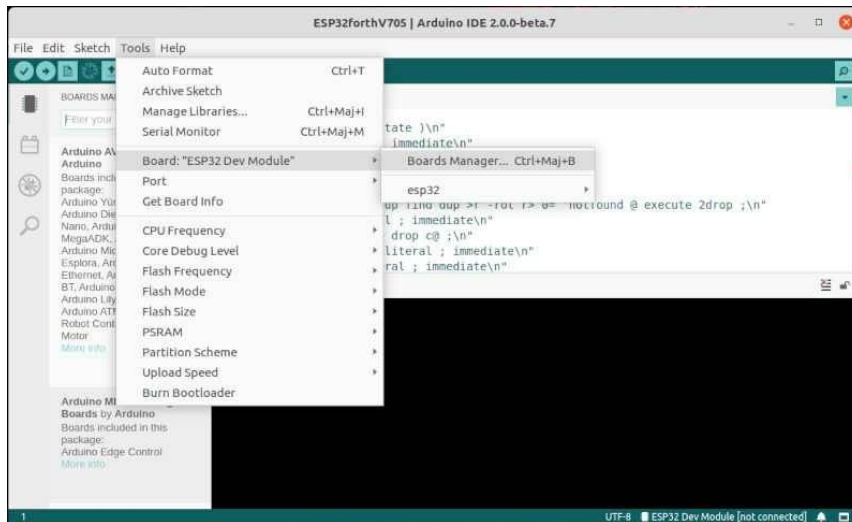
ESP32forthV705 | Arduino IDE 2.0.0-beta.7

File Edit Sketch Tools Help

BOARDS MA

Filter your

Arduino AV
Arduino
Boards incl
package:
Arduino Yún
Arduino Die
Nano, Ardui
MegaADK,
Arduino Mic
Esplora, Ar
Ethernet, A
BT, Arduino
Arduino Lily
Arduino ATM
Robot Cont
Motor
More info

Arduino M
Boards by Arduino
Boards included in this package:
Arduino Edge Control
More info

Auto Format Ctrl+T
Archive Sketch
Manage Libraries... Ctrl+Maj+I
Serial Monitor Ctrl+Maj+M
Board: "ESP32 Dev Module"
Port
Get Board Info
CPU Frequency
Core Debug Level
Flash Frequency
Flash Mode
Flash Size
PSRAM
Partition Scheme
Upload Speed
Burn Bootloader

Boards Manager... Ctrl+Maj+B
esp32

tate )\n"
immediate\n"
up find dup >r -rot r> 0= "notfound @ execute 2drop ;\n"
l ; immediate\n"
drop c@ ;\n"
literal ; immediate\n"
ral ; immediate\n"

1

UTF-8 ESP32 Dev Module [not connected]